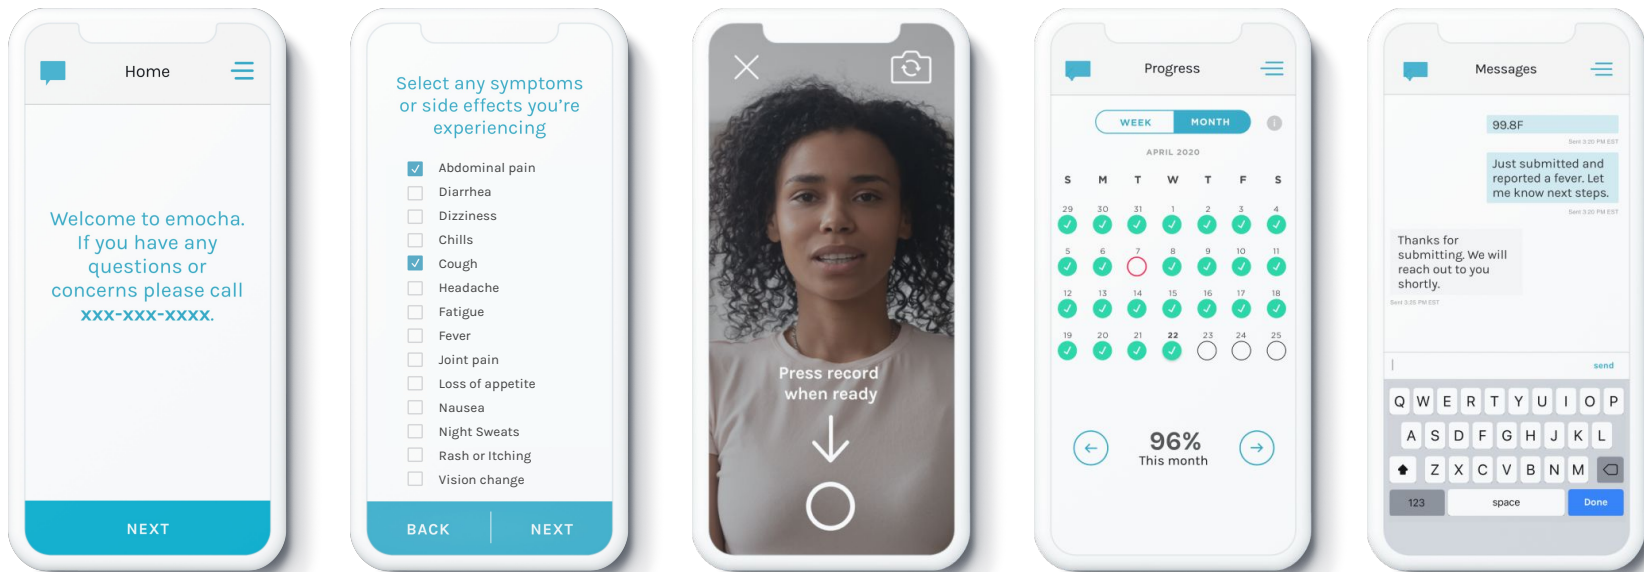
Home

Welcome to emocha. If you have any questions or concerns please call XXX-XXX-XXXX.

NEXT

Select any symptoms or side effects you're experiencing

Abdominal pain
Diarrhea
Dizziness
Chills
Cough
Headache
Fatigue
Fever
Joint pain
Loss of appetite
Nausea
Night Sweats
Rash or Itching
Vision change

BACK
NEXT

Press record when ready

Progress

WEEK
MONTH

APRIL 2020

| S | M | T | W | T | F | S |
|---|---|---|---|---|---|---|
| 29 | 30 | 31 | 1 | 2 | 3 | 4 |
| 5 | 6 | 7 | 8 | 9 | 10 | 11 |
| 12 | 13 | 14 | 15 | 16 | 17 | 18 |
| 19 | 20 | 21 | 22 | 23 | 24 | 25 |

96%
This month

Messages

99.8F

Sent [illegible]

Just submitted and reported a fever. Let me know next steps.

Sent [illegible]

Thanks for submitting. We will reach out to you shortly.

Sent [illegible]

send

Q W E R T Y U I O P
A S D F G H J K L
Z X C V B N M
123
space
Done